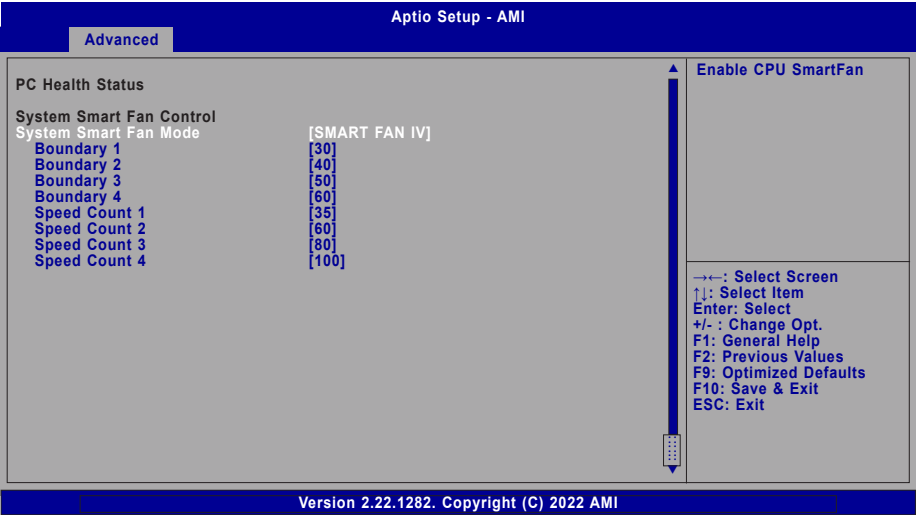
Aptio Setup - AMI

Advanced

PC Health Status

System Smart Fan Control

| | |
|---|---|
| System Smart Fan Mode | [SMART FAN IV] |
| Boundary 1 | [30] |
| Boundary 2 | [40] |
| Boundary 3 | [50] |
| Boundary 4 | [60] |
| Speed Count 1 | [35] |
| Speed Count 2 | [60] |
| Speed Count 3 | [80] |
| Speed Count 4 | [100] |

Enable CPU SmartFan

→←: Select Screen
↑↓: Select Item
Enter: Select
+/- : Change Opt.
F1: General Help
F2: Previous Values
F9: Optimized Defaults
F10: Save & Exit
ESC: Exit

Version 2.22.1282. Copyright (C) 2022 AMI